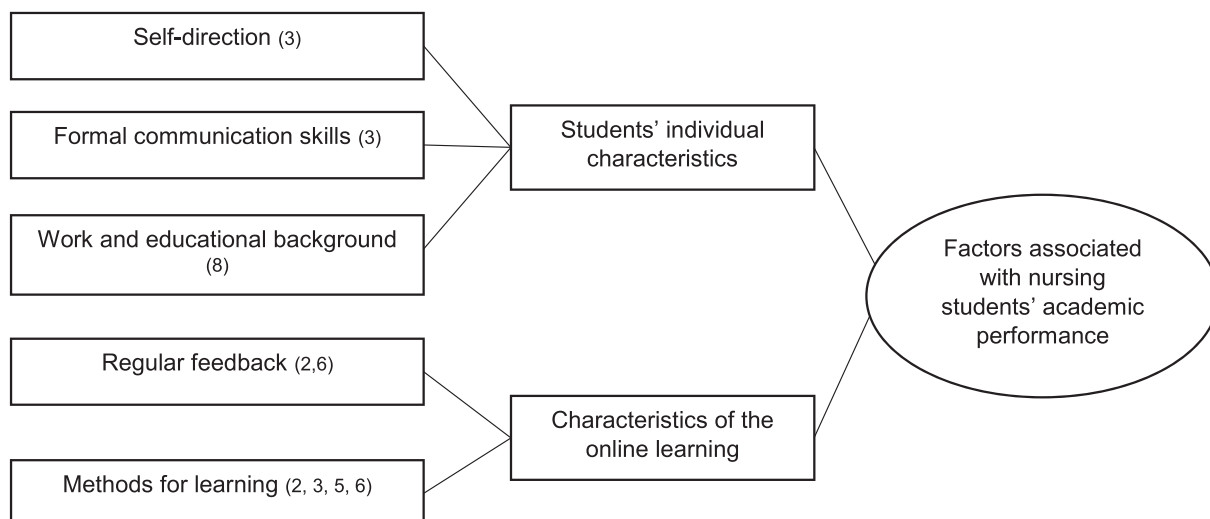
Self-direction (3)

Formal communication skills (3)

Work and educational background (8)

Regular feedback (2,6)

Methods for learning (2, 3, 5, 6)

Students' individual characteristics

Characteristics of the online learning

Factors associated with nursing students' academic performance